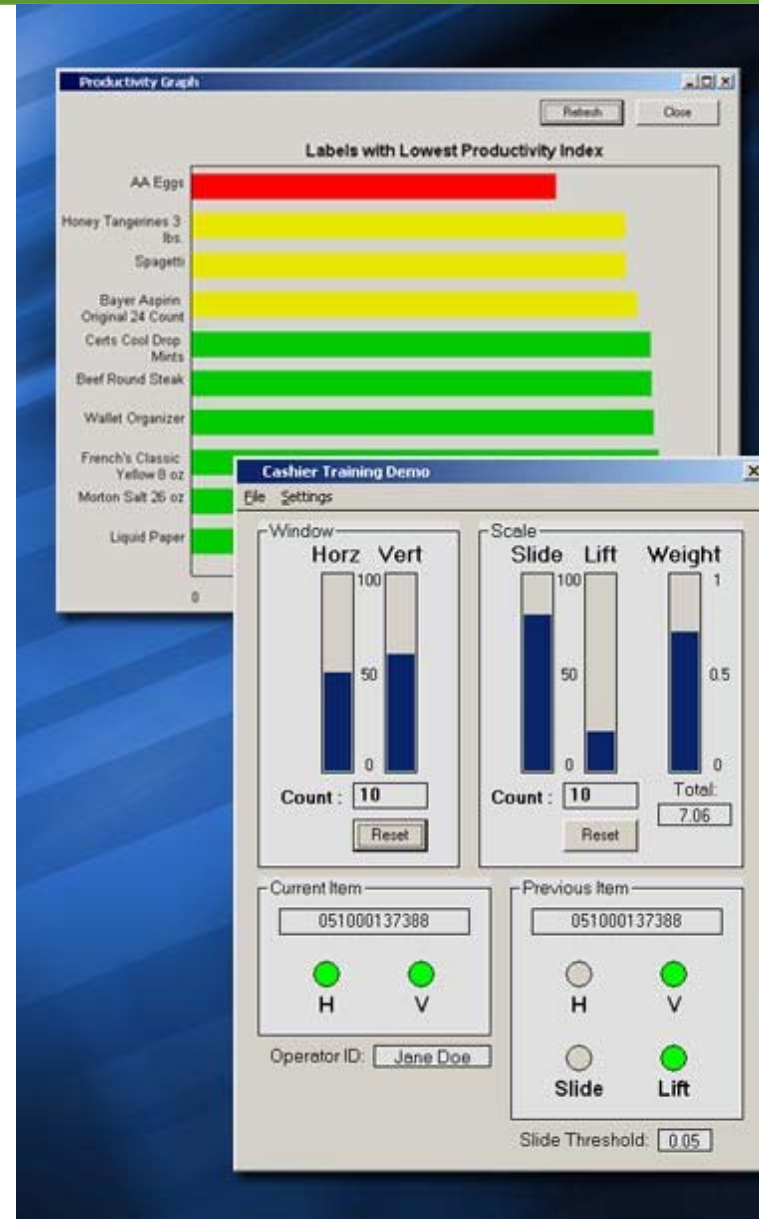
Productivity Graph

Refresh

Close

Labels with Lowest Productivity Index

AA Eggs

Honey Tangerines 3 lbs.

Spagetti

Bayer Aspirin Original 24 Count

Certs Cool Drop Mints

Beef Round Steak

Wallet Organizer

French's Classic Yellow 8 oz

Morton Salt 26 oz

Liquid Paper

0

Cashier Training Demo

File Settings

Window

Horz Vert

100

50

0

Count : 10

Reset

Scale

Slide Lift Weight

100

50

0

1

0.5

0

Count : 10

Reset

Total:

7.06

Current Item

051000137388

H V

Operator ID: Jane Doe

Previous Item

051000137388

H V

Slide Lift

Slide Threshold: 0.05